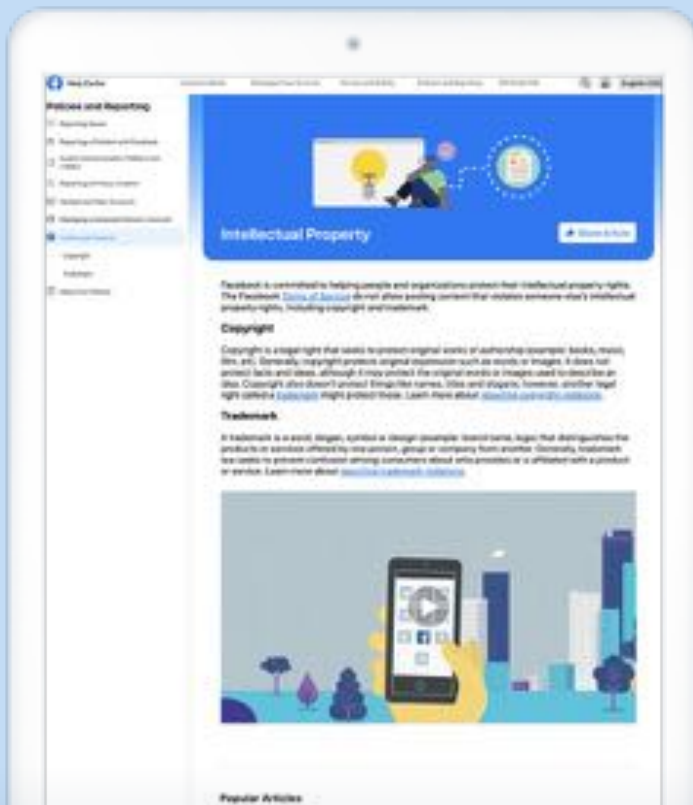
Help Center

Policies and Reporting

Intellectual Property

Share Article

Facebook is committed to helping people and organizations protect their intellectual property rights. The Facebook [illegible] do not allow posting content that violates someone else's intellectual property rights, including copyright and trademark.

Copyright

Copyright is a legal right that seeks to protect original works of authorship (example: books, music, film, art). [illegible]

Trademark

A trademark is a word, slogan, symbol or design (example: brand name, logo) that distinguishes the products or services offered by one person, group or company from another. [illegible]

Popular Articles